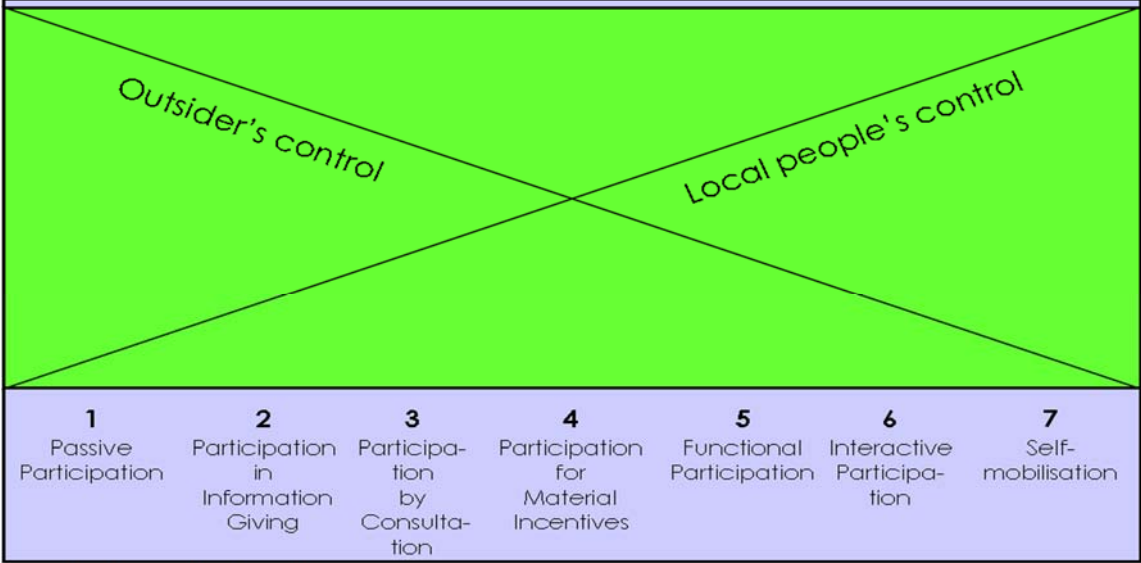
Outsider's control

Local people's control

| 1 | 2 | 3 | 4 | 5 | 6 | 7 |
|---|---|---|---|---|---|---|
| Passive Participation | Participation in Information Giving | Participation by Consultation | Participation for Material Incentives | Functional Participation | Interactive Participation | Self-mobilisation |